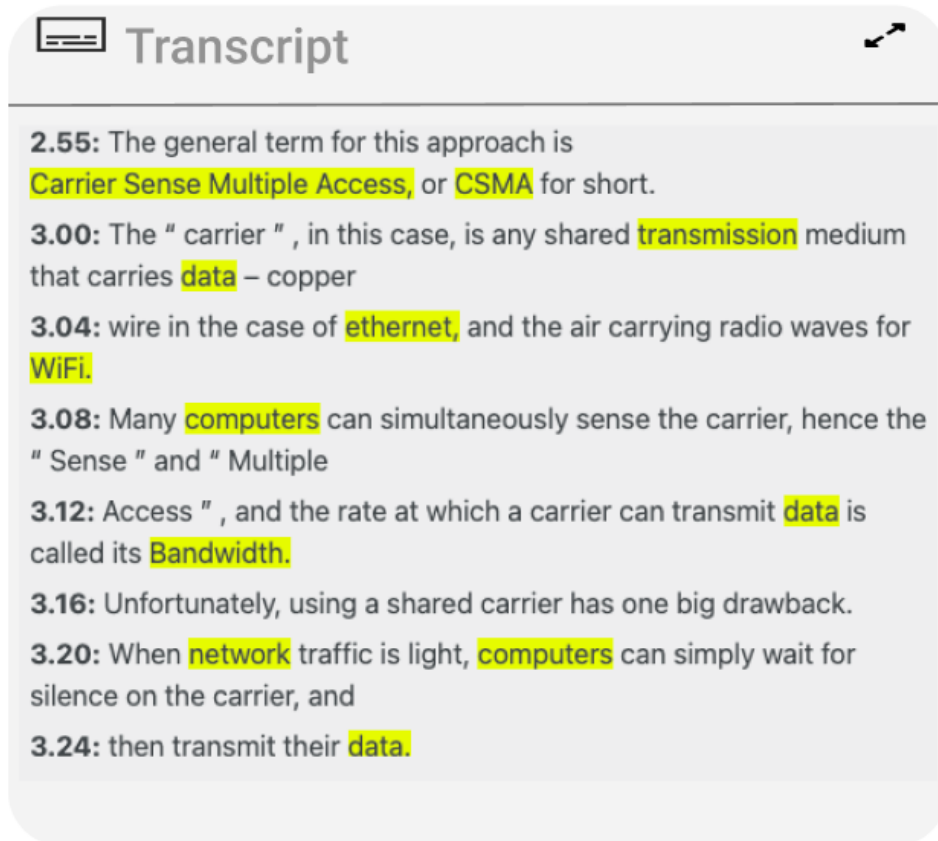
Transcript

**2.55:** The general term for this approach is Carrier Sense Multiple Access, or CSMA for short.

**3.00:** The " carrier " , in this case, is any shared transmission medium that carries data – copper

**3.04:** wire in the case of ethernet, and the air carrying radio waves for WiFi.

**3.08:** Many computers can simultaneously sense the carrier, hence the " Sense " and " Multiple

**3.12:** Access " , and the rate at which a carrier can transmit data is called its Bandwidth.

**3.16:** Unfortunately, using a shared carrier has one big drawback.

**3.20:** When network traffic is light, computers can simply wait for silence on the carrier, and

**3.24:** then transmit their data.